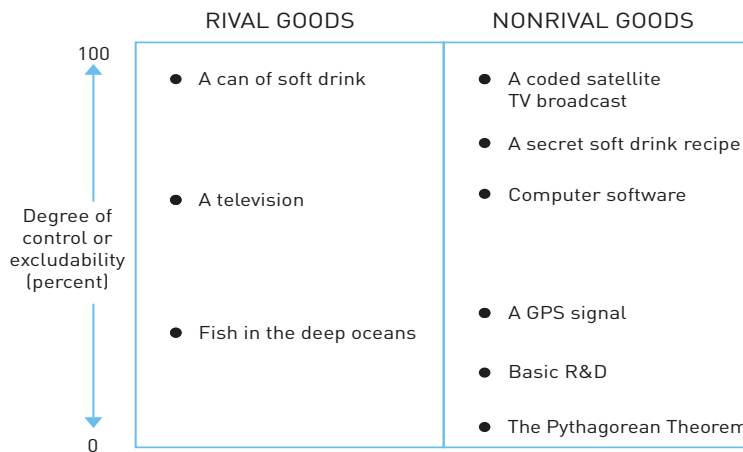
| | RIVAL GOODS | NONRIVAL GOODS |
|---|---|---|
| 100 | A can of soft drink | A coded satellite TV broadcast |
| | | A secret soft drink recipe |
| | A television | Computer software |
| Degree of control or excludability (percent) | | |
| | Fish in the deep oceans | A GPS signal |
| | | Basic R&D |
| 0 | | The Pythagorean Theorem |